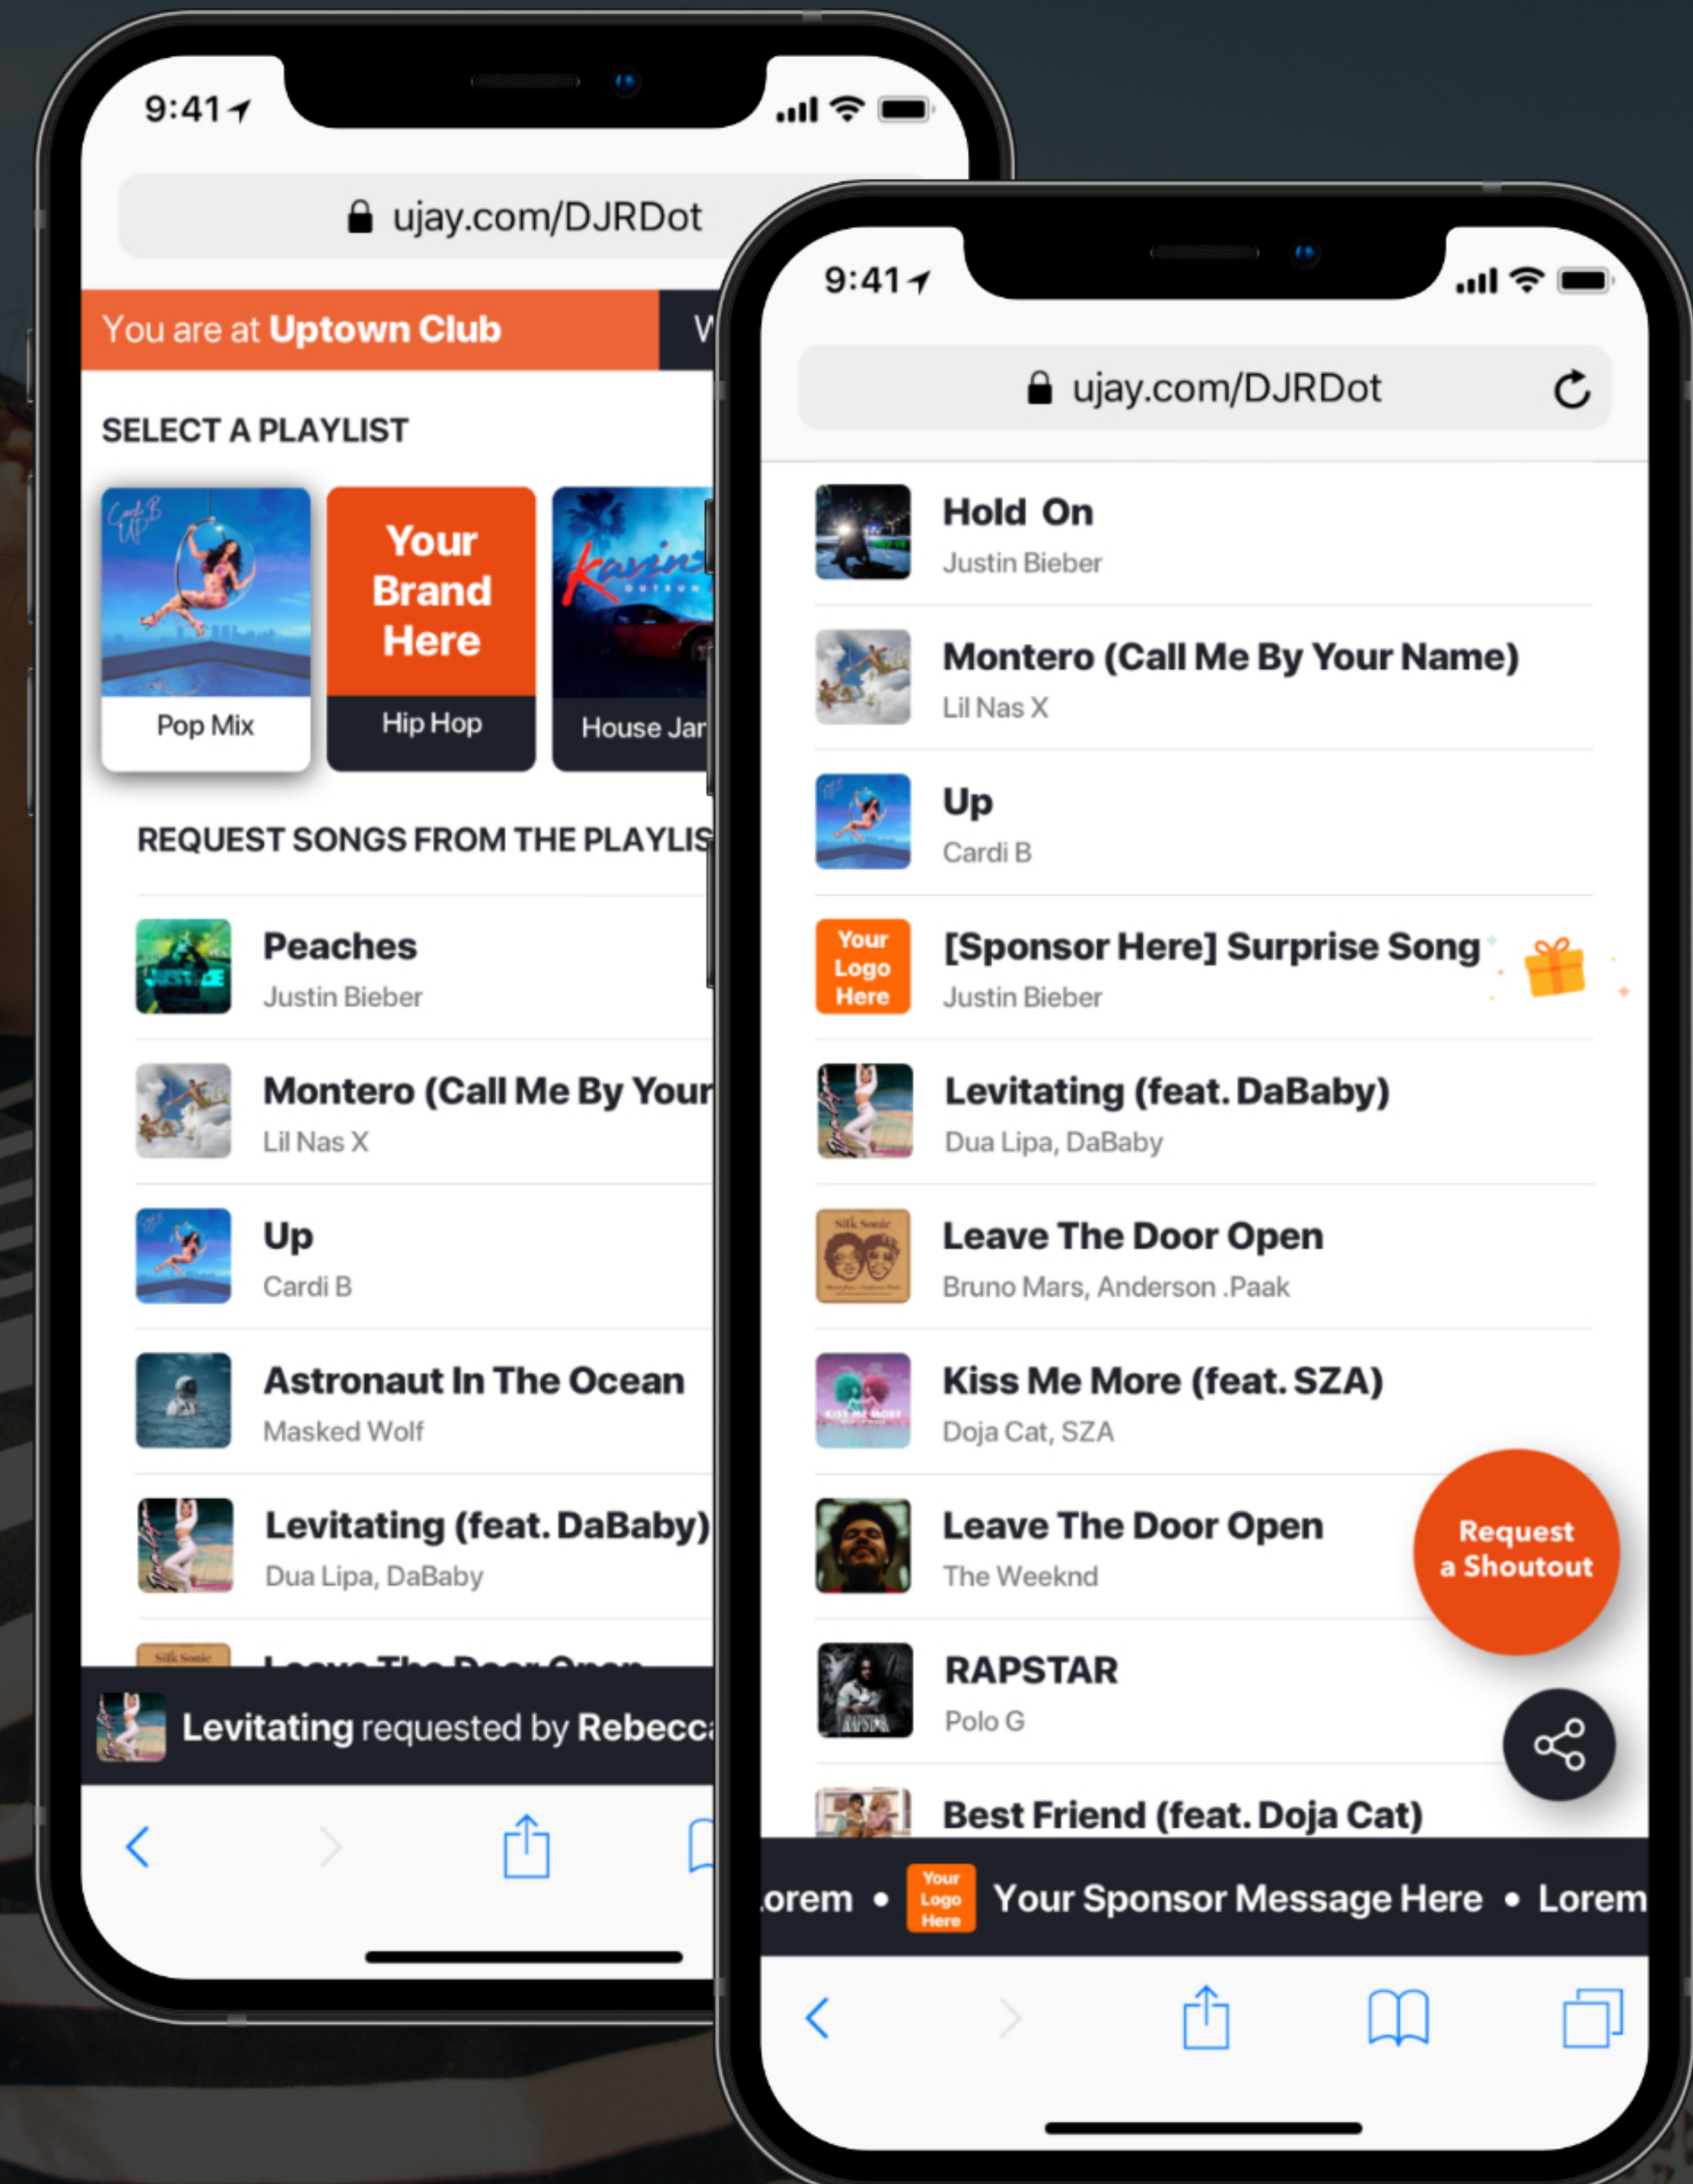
9:41

ujay.com/DJRDot

You are at Uptown Club

SELECT A PLAYLIST

Pop Mix

Your Brand Here

Hip Hop

House Jar

REQUEST SONGS FROM THE PLAYLIS

Peaches
Justin Bieber

Montero (Call Me By Your
Lil Nas X

Up
Cardi B

Astronaut In The Ocean
Masked Wolf

Levitating (feat. DaBaby)
Dua Lipa, DaBaby

Levitating requested by Rebecc

9:41

ujay.com/DJRDot

Hold On
Justin Bieber

Montero (Call Me By Your Name)
Lil Nas X

Up
Cardi B

Your Logo Here

[Sponsor Here] Surprise Song
Justin Bieber

Levitating (feat. DaBaby)
Dua Lipa, DaBaby

Leave The Door Open
Bruno Mars, Anderson .Paak

Kiss Me More (feat. SZA)
Doja Cat, SZA

Leave The Door Open
The Weeknd

Request a Shoutout

RAPSTAR
Polo G

Best Friend (feat. Doja Cat)

orem • Your Logo Here Your Sponsor Message Here • Lorem